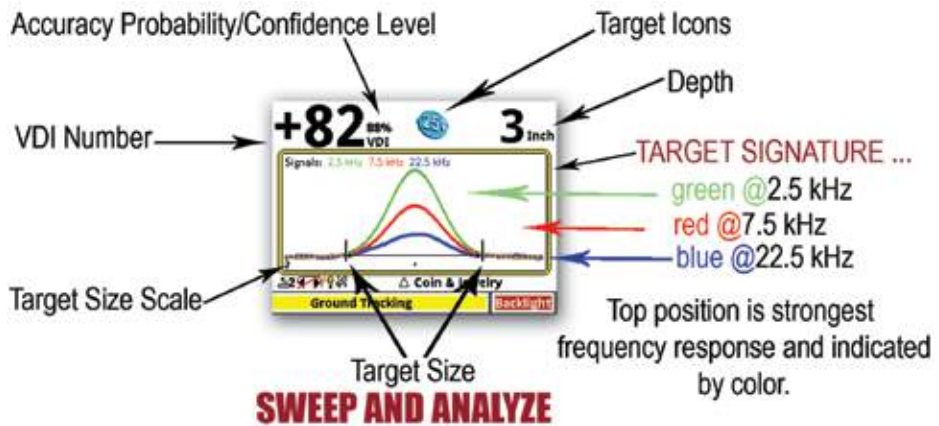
Accuracy Probability/Confidence Level

Target Icons

Depth

VDI Number

+82 88% VDI

3 Inch

Signals: 2.5 kHz 7.5 kHz 22.5 kHz

TARGET SIGNATURE ...

green @2.5 kHz

red @7.5 kHz

blue @22.5 kHz

Target Size Scale

△ Coin & Jewelry

Ground Tracking

Backlight

Top position is strongest frequency response and indicated by color.

Target Size

SWEEP AND ANALYZE